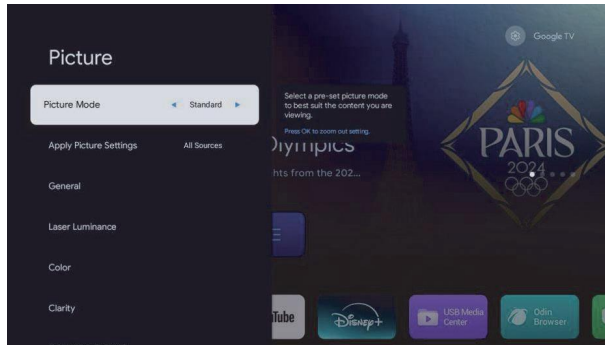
Picture

Picture Mode ◂ Standard ▸

Apply Picture Settings All Sources

General

Laser Luminance

Color

Clarity

Select a pre-set picture mode to best suit the content you are viewing.

Press OK to zoom out setting.

Google TV

Olympics

hts from the 202...

PARIS 2024

Tube

Disney+

USB Media Center

Odin Browser